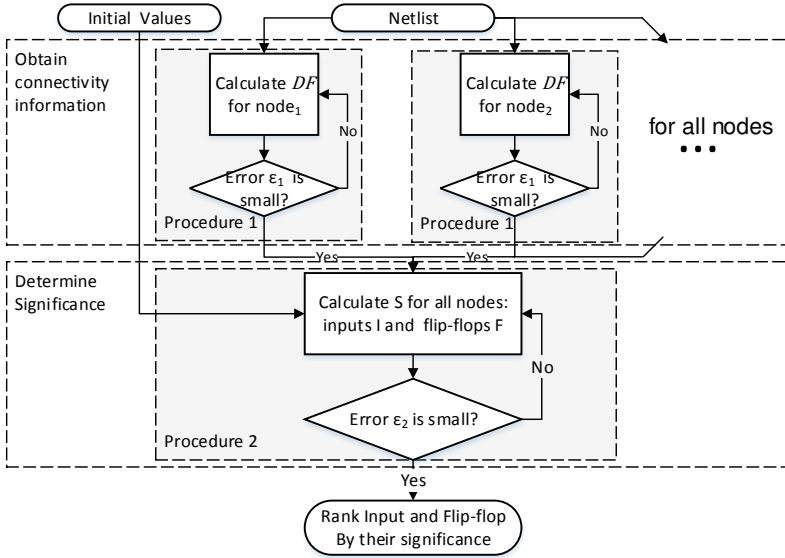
Initial Values

Netlist

Obtain connectivity information

Calculate $DF$ for node$_1$

No

Error $\varepsilon_1$ is small?

Procedure 1

Calculate $DF$ for node$_2$

No

Error $\varepsilon_1$ is small?

Procedure 1

for all nodes

• • •

Yes

Yes

Determine Significance

Calculate S for all nodes: inputs I and flip-flops F

No

Error $\varepsilon_2$ is small?

Procedure 2

Yes

Rank Input and Flip-flop By their significance